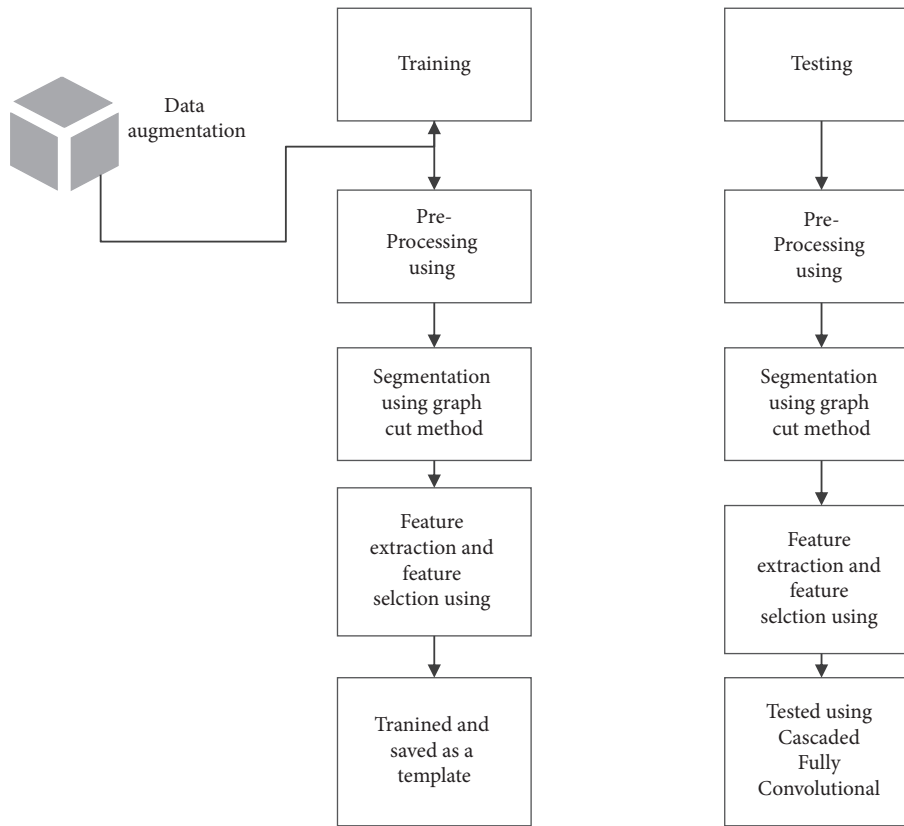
Data augmentation

Training

Pre-Processing using

Segmentation using graph cut method

Feature extraction and feature selction using

Tranined and saved as a template

Testing

Pre-Processing using

Segmentation using graph cut method

Feature extraction and feature selction using

Tested using Cascaded Fully Convolutional